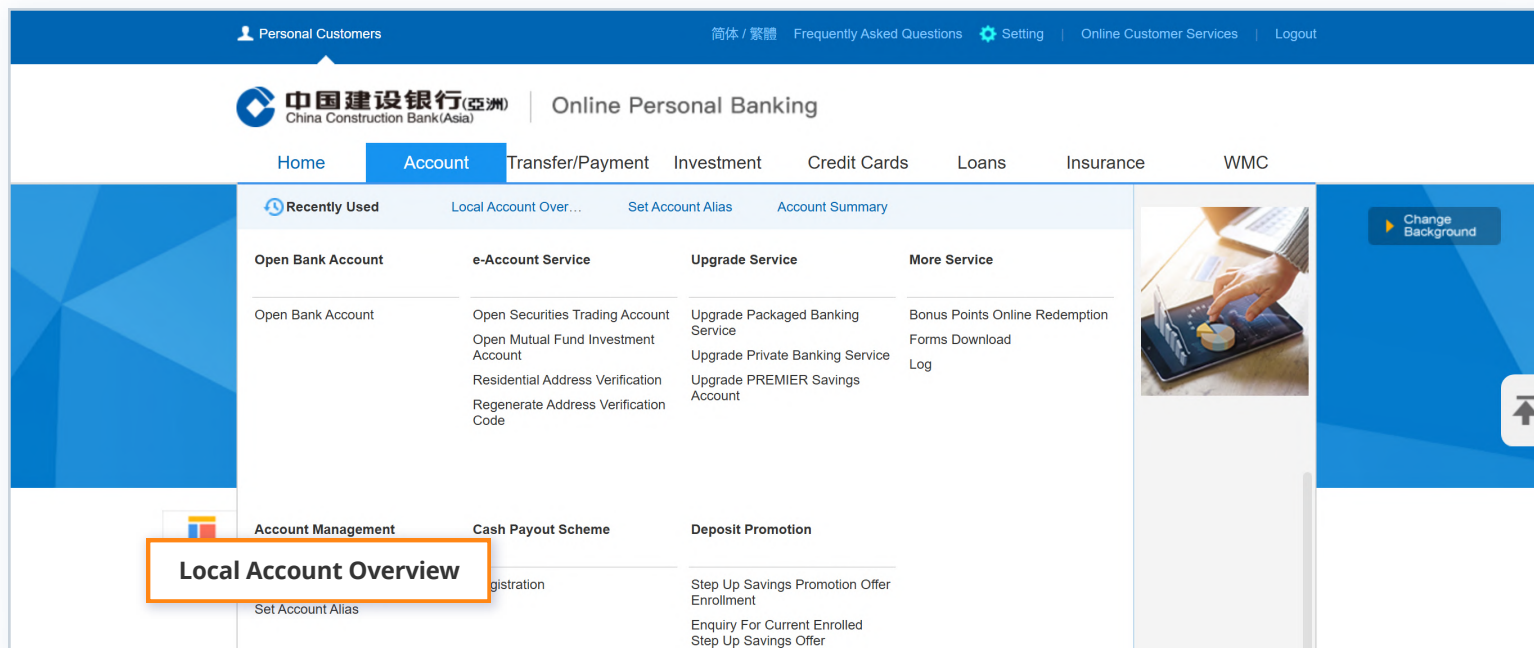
Personal Customers

简体 / 繁體 Frequently Asked Questions Setting | Online Customer Services | Logout

中国建设银行(亞洲) China Construction Bank(Asia) | Online Personal Banking

Home Account Transfer/Payment Investment Credit Cards Loans Insurance WMC

Recently Used Local Account Over... Set Account Alias Account Summary

Change Background

Open Bank Account

Open Bank Account

e-Account Service

Open Securities Trading Account

Open Mutual Fund Investment Account

Residential Address Verification

Regenerate Address Verification Code

Upgrade Service

Upgrade Packaged Banking Service

Upgrade Private Banking Service

Upgrade PREMIER Savings Account

More Service

Bonus Points Online Redemption

Forms Download

Log

Account Management

Local Account Overview

Set Account Alias

Cash Payout Scheme

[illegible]gistration

Deposit Promotion

Step Up Savings Promotion Offer Enrollment

Enquiry For Current Enrolled Step Up Savings Offer